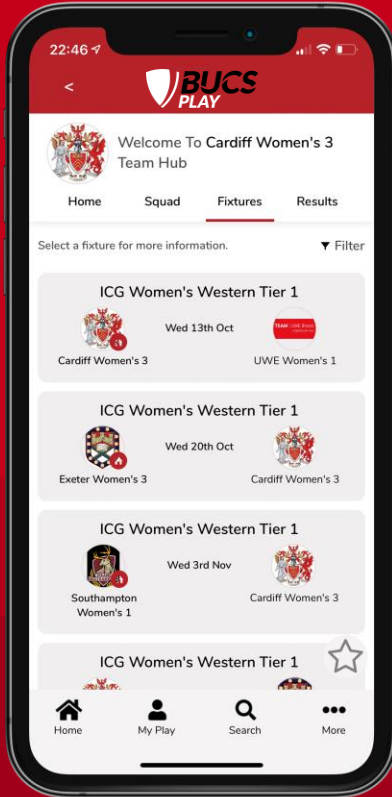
22:46

<

BUCS PLAY

Welcome To Cardiff Women's 3 Team Hub

Home Squad Fixtures Results

Select a fixture for more information.

Filter

ICG Women's Western Tier 1

Wed 13th Oct

Cardiff Women's 3

TEAM UWE

UWE Women's 1

ICG Women's Western Tier 1

Wed 20th Oct

Exeter Women's 3

Cardiff Women's 3

ICG Women's Western Tier 1

Wed 3rd Nov

Southampton Women's 1

Cardiff Women's 3

ICG Women's Western Tier 1

Home My Play Search More